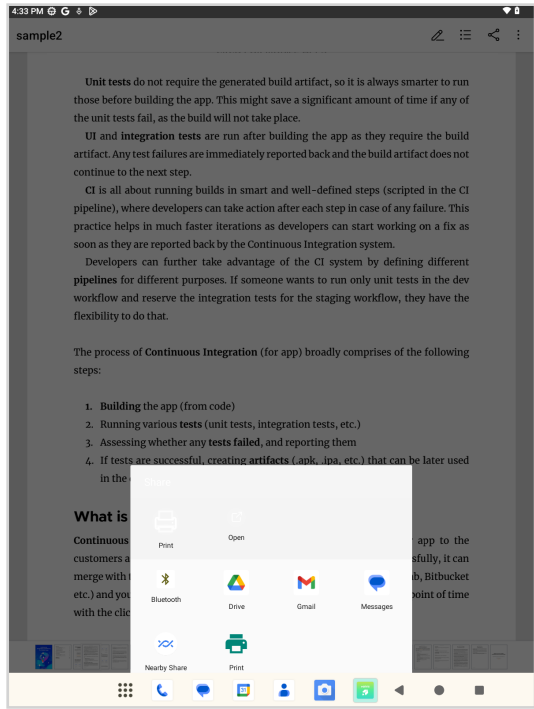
4:33 PM G

sample2

**Unit tests** do not require the generated build artifact, so it is always smarter to run those before building the app. This might save a significant amount of time if any of the unit tests fail, as the build will not take place.

**UI** and **integration tests** are run after building the app as they require the build artifact. Any test failures are immediately reported back and the build artifact does not continue to the next step.

**CI** is all about running builds in smart and well-defined steps (scripted in the CI pipeline), where developers can take action after each step in case of any failure. This practice helps in much faster iterations as developers can start working on a fix as soon as they are reported back by the Continuous Integration system.

Developers can further take advantage of the CI system by defining different **pipelines** for different purposes. If someone wants to run only unit tests in the dev workflow and reserve the integration tests for the staging workflow, they have the flexibility to do that.

The process of **Continuous Integration** (for app) broadly comprises of the following steps:

1. **Building** the app (from code)
2. Running various **tests** (unit tests, integration tests, etc.)
3. Assessing whether any **tests failed**, and reporting them
4. If tests are successful, creating **artifacts** (.apk, .ipa, etc.) that can be later used in the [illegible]

**What is** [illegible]

**Continuous** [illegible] app to the customers a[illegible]sfully, it can merge with t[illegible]b, Bitbucket etc.) and you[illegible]point of time with the clic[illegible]

Share

Print

Open

Bluetooth

Drive

Gmail

Messages

Nearby Share

Print